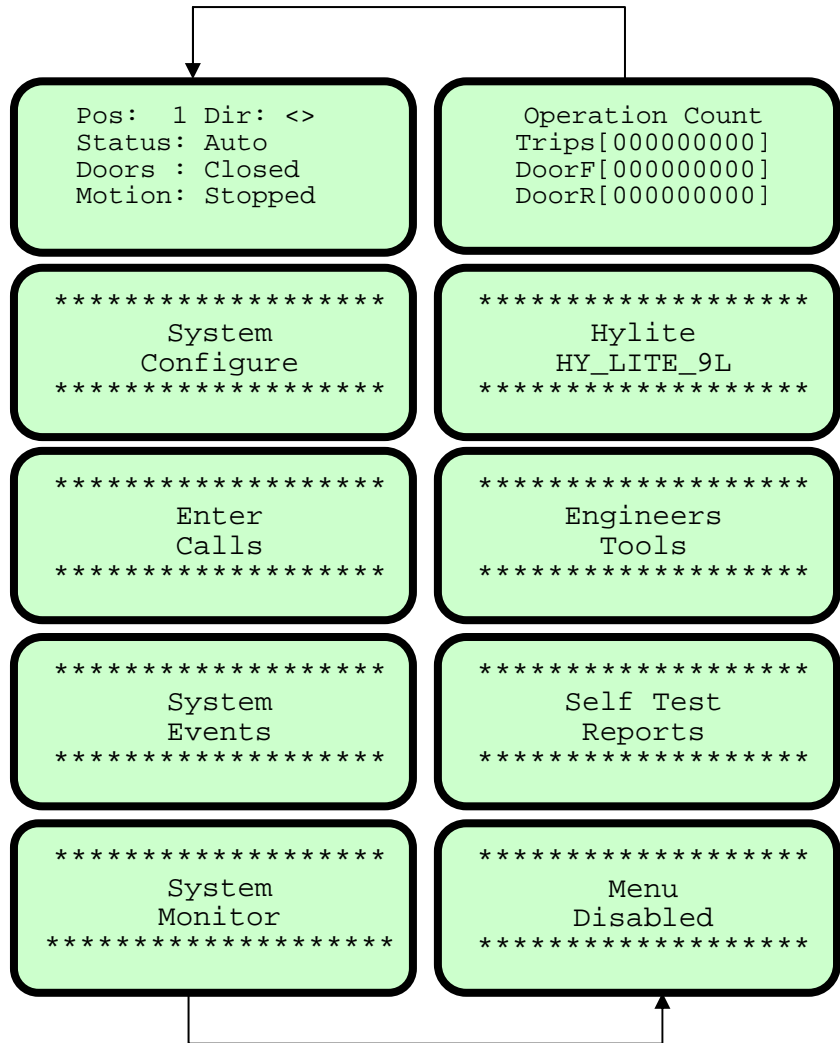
Pos: 1 Dir: <>
Status: Auto
Doors : Closed
Motion: Stopped

Operation Count
Trips[000000000]
DoorF[000000000]
DoorR[000000000]

******************
System
Configure
******************

******************
Hylite
HY_LITE_9L
******************

******************
Enter
Calls
******************

******************
Engineers
Tools
******************

******************
System
Events
******************

******************
Self Test
Reports
******************

******************
System
Monitor
*******************

******************
Menu
Disabled
******************